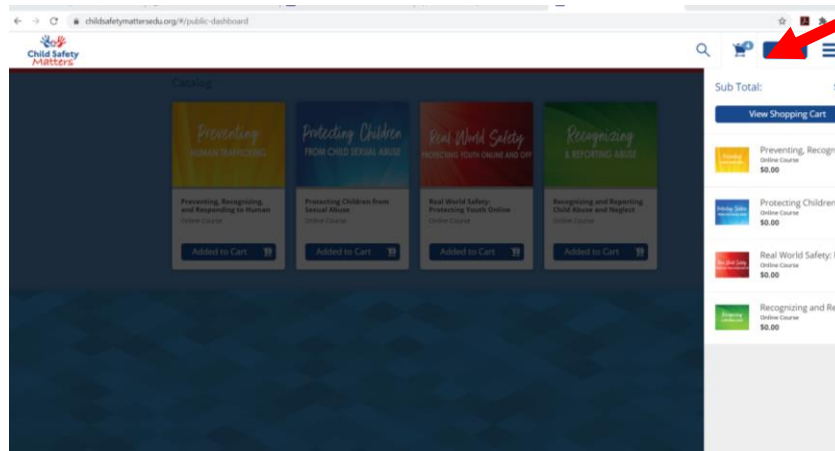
childsafetymattersedu.org/#/public-dashboard

Child Safety Matters

Catalog

Preventing HUMAN TRAFFICKING

Preventing, Recognizing, and Responding to Human

Online Course

Added to Cart

Protecting Children FROM CHILD SEXUAL ABUSE

Protecting Children from Sexual Abuse

Online Course

Added to Cart

Real World Safety PROTECTING YOUTH ONLINE AND OFF

Real World Safety: Protecting Youth Online

Online Course

Added to Cart

Recognizing & REPORTING ABUSE

Recognizing and Reporting Child Abuse and Neglect

Online Course

Added to Cart

Sub Total:

View Shopping Cart

Preventing, Recogn

Online Course

$0.00

Protecting Children

Online Course

$0.00

Real World Safety:

Online Course

$0.00

Recognizing and Re

Online Course

$0.00